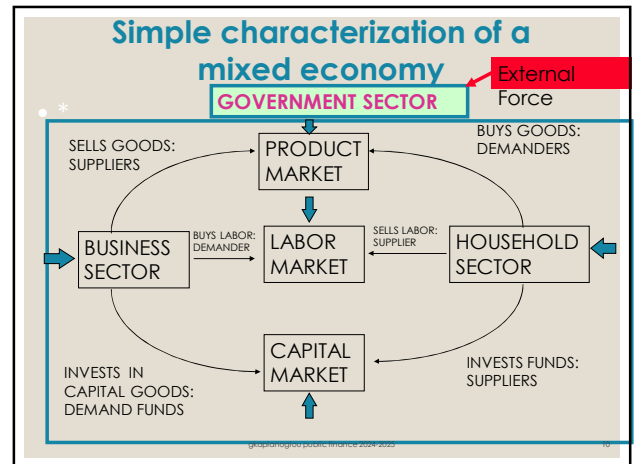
Simple characterization of a mixed economy

External Force

GOVERNMENT SECTOR

*

SELLS GOODS: SUPPLIERS

PRODUCT MARKET

BUYS GOODS: DEMANDERS

BUSINESS SECTOR

BUYS LABOR: DEMANDER

LABOR MARKET

SELLS LABOR: SUPPLIER

HOUSEHOLD SECTOR

CAPITAL MARKET

INVESTS IN CAPITAL GOODS: DEMAND FUNDS

INVESTS FUNDS: SUPPLIERS

gkaplanoglou public finance 2024-2025

10